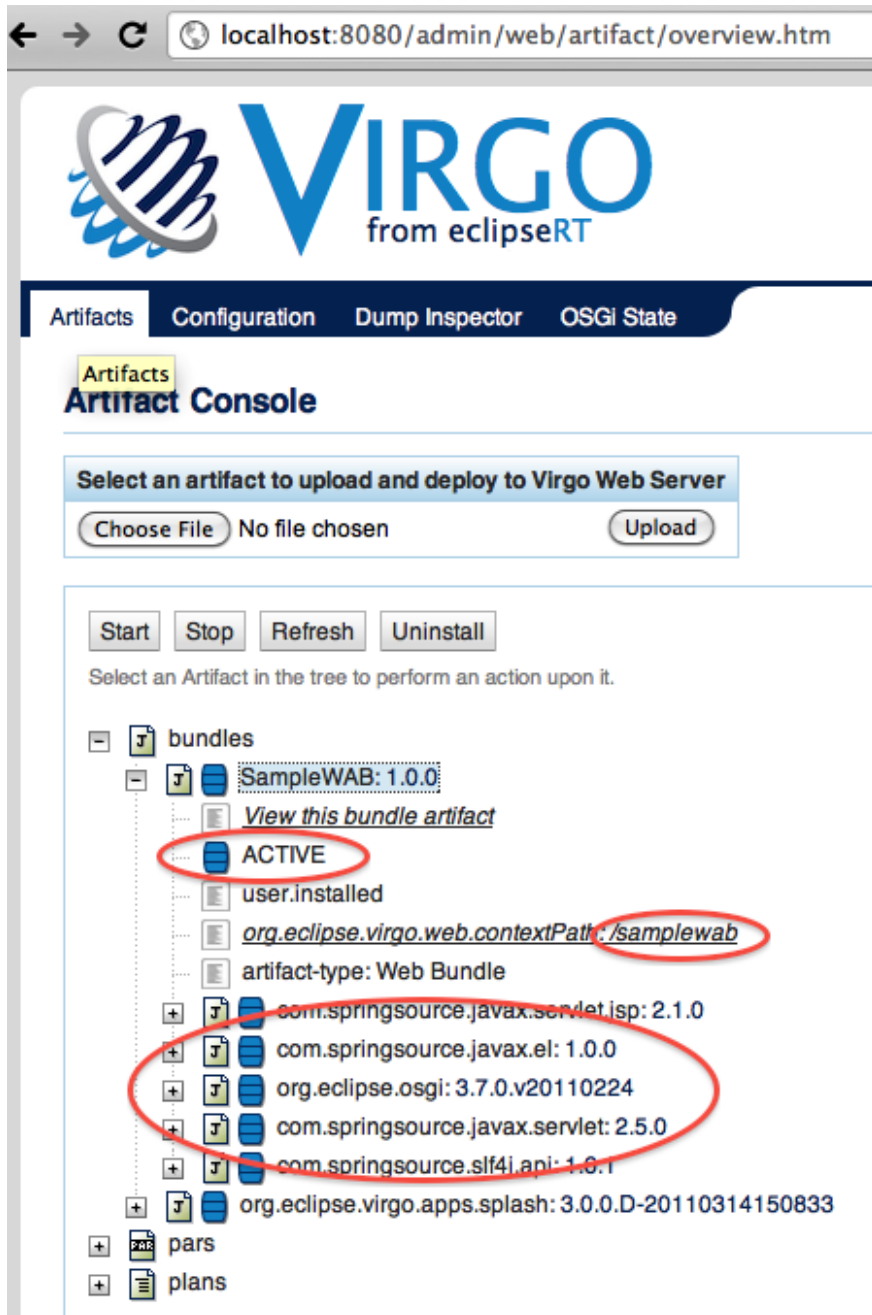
localhost:8080/admin/web/artifact/overview.htm

VIRGO
from eclipseRT

Artifacts Configuration Dump Inspector OSGi State

Artifacts
Artifact Console

Select an artifact to upload and deploy to Virgo Web Server
Choose File No file chosen
Upload

Start Stop Refresh Uninstall

Select an Artifact in the tree to perform an action upon it.

bundles
SampleWAB: 1.0.0
View this bundle artifact
ACTIVE
user.installed
org.eclipse.virgo.web.contextPath: /samplewab
artifact-type: Web Bundle
com.springsource.javax.servlet.jsp: 2.1.0
com.springsource.javax.el: 1.0.0
org.eclipse.osgi: 3.7.0.v20110224
com.springsource.javax.servlet: 2.5.0
com.springsource.slf4j.api: 1.6.1
org.eclipse.virgo.apps.splash: 3.0.0.D-20110314150833
pars
plans